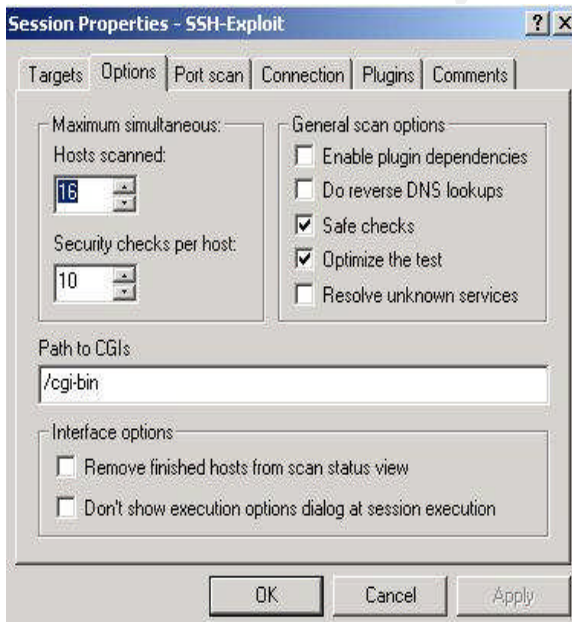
Session Properties - SSH-Exploit

?

X

Targets | Options | Port scan | Connection | Plugins | Comments

Maximum simultaneous:

Hosts scanned:

16

Security checks per host:

10

General scan options

Enable plugin dependencies

Do reverse DNS lookups

Safe checks

Optimize the test

Resolve unknown services

Path to CGIs

/cgi-bin

Interface options

Remove finished hosts from scan status view

Don't show execution options dialog at session execution

OK

Cancel

Apply